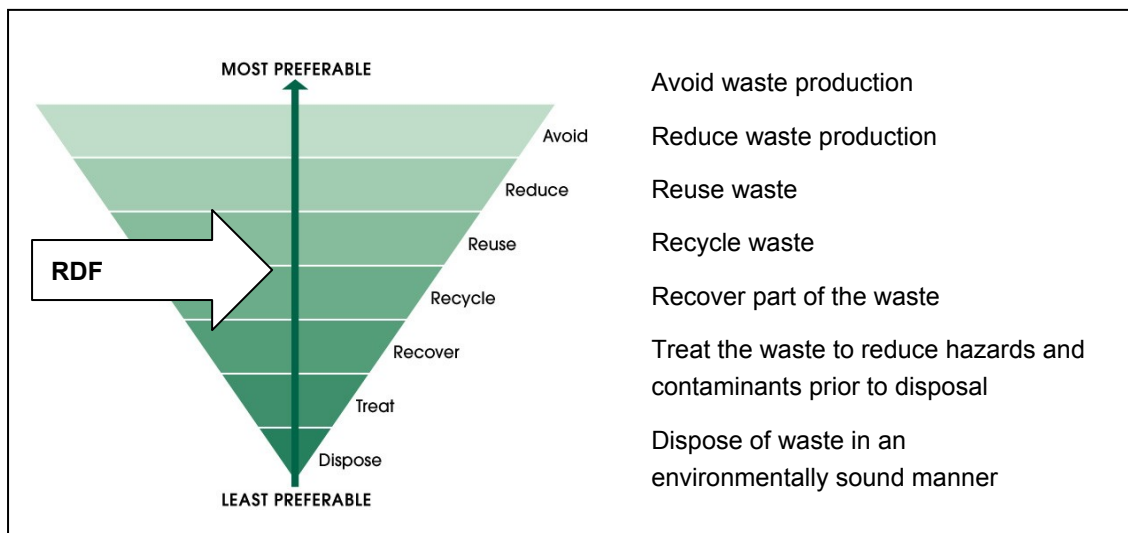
MOST PREFERABLE

Avoid
Reduce
Reuse
Recycle
Recover
Treat
Dispose

RDF

LEAST PREFERABLE

Avoid waste production

Reduce waste production

Reuse waste

Recycle waste

Recover part of the waste

Treat the waste to reduce hazards and contaminants prior to disposal

Dispose of waste in an environmentally sound manner